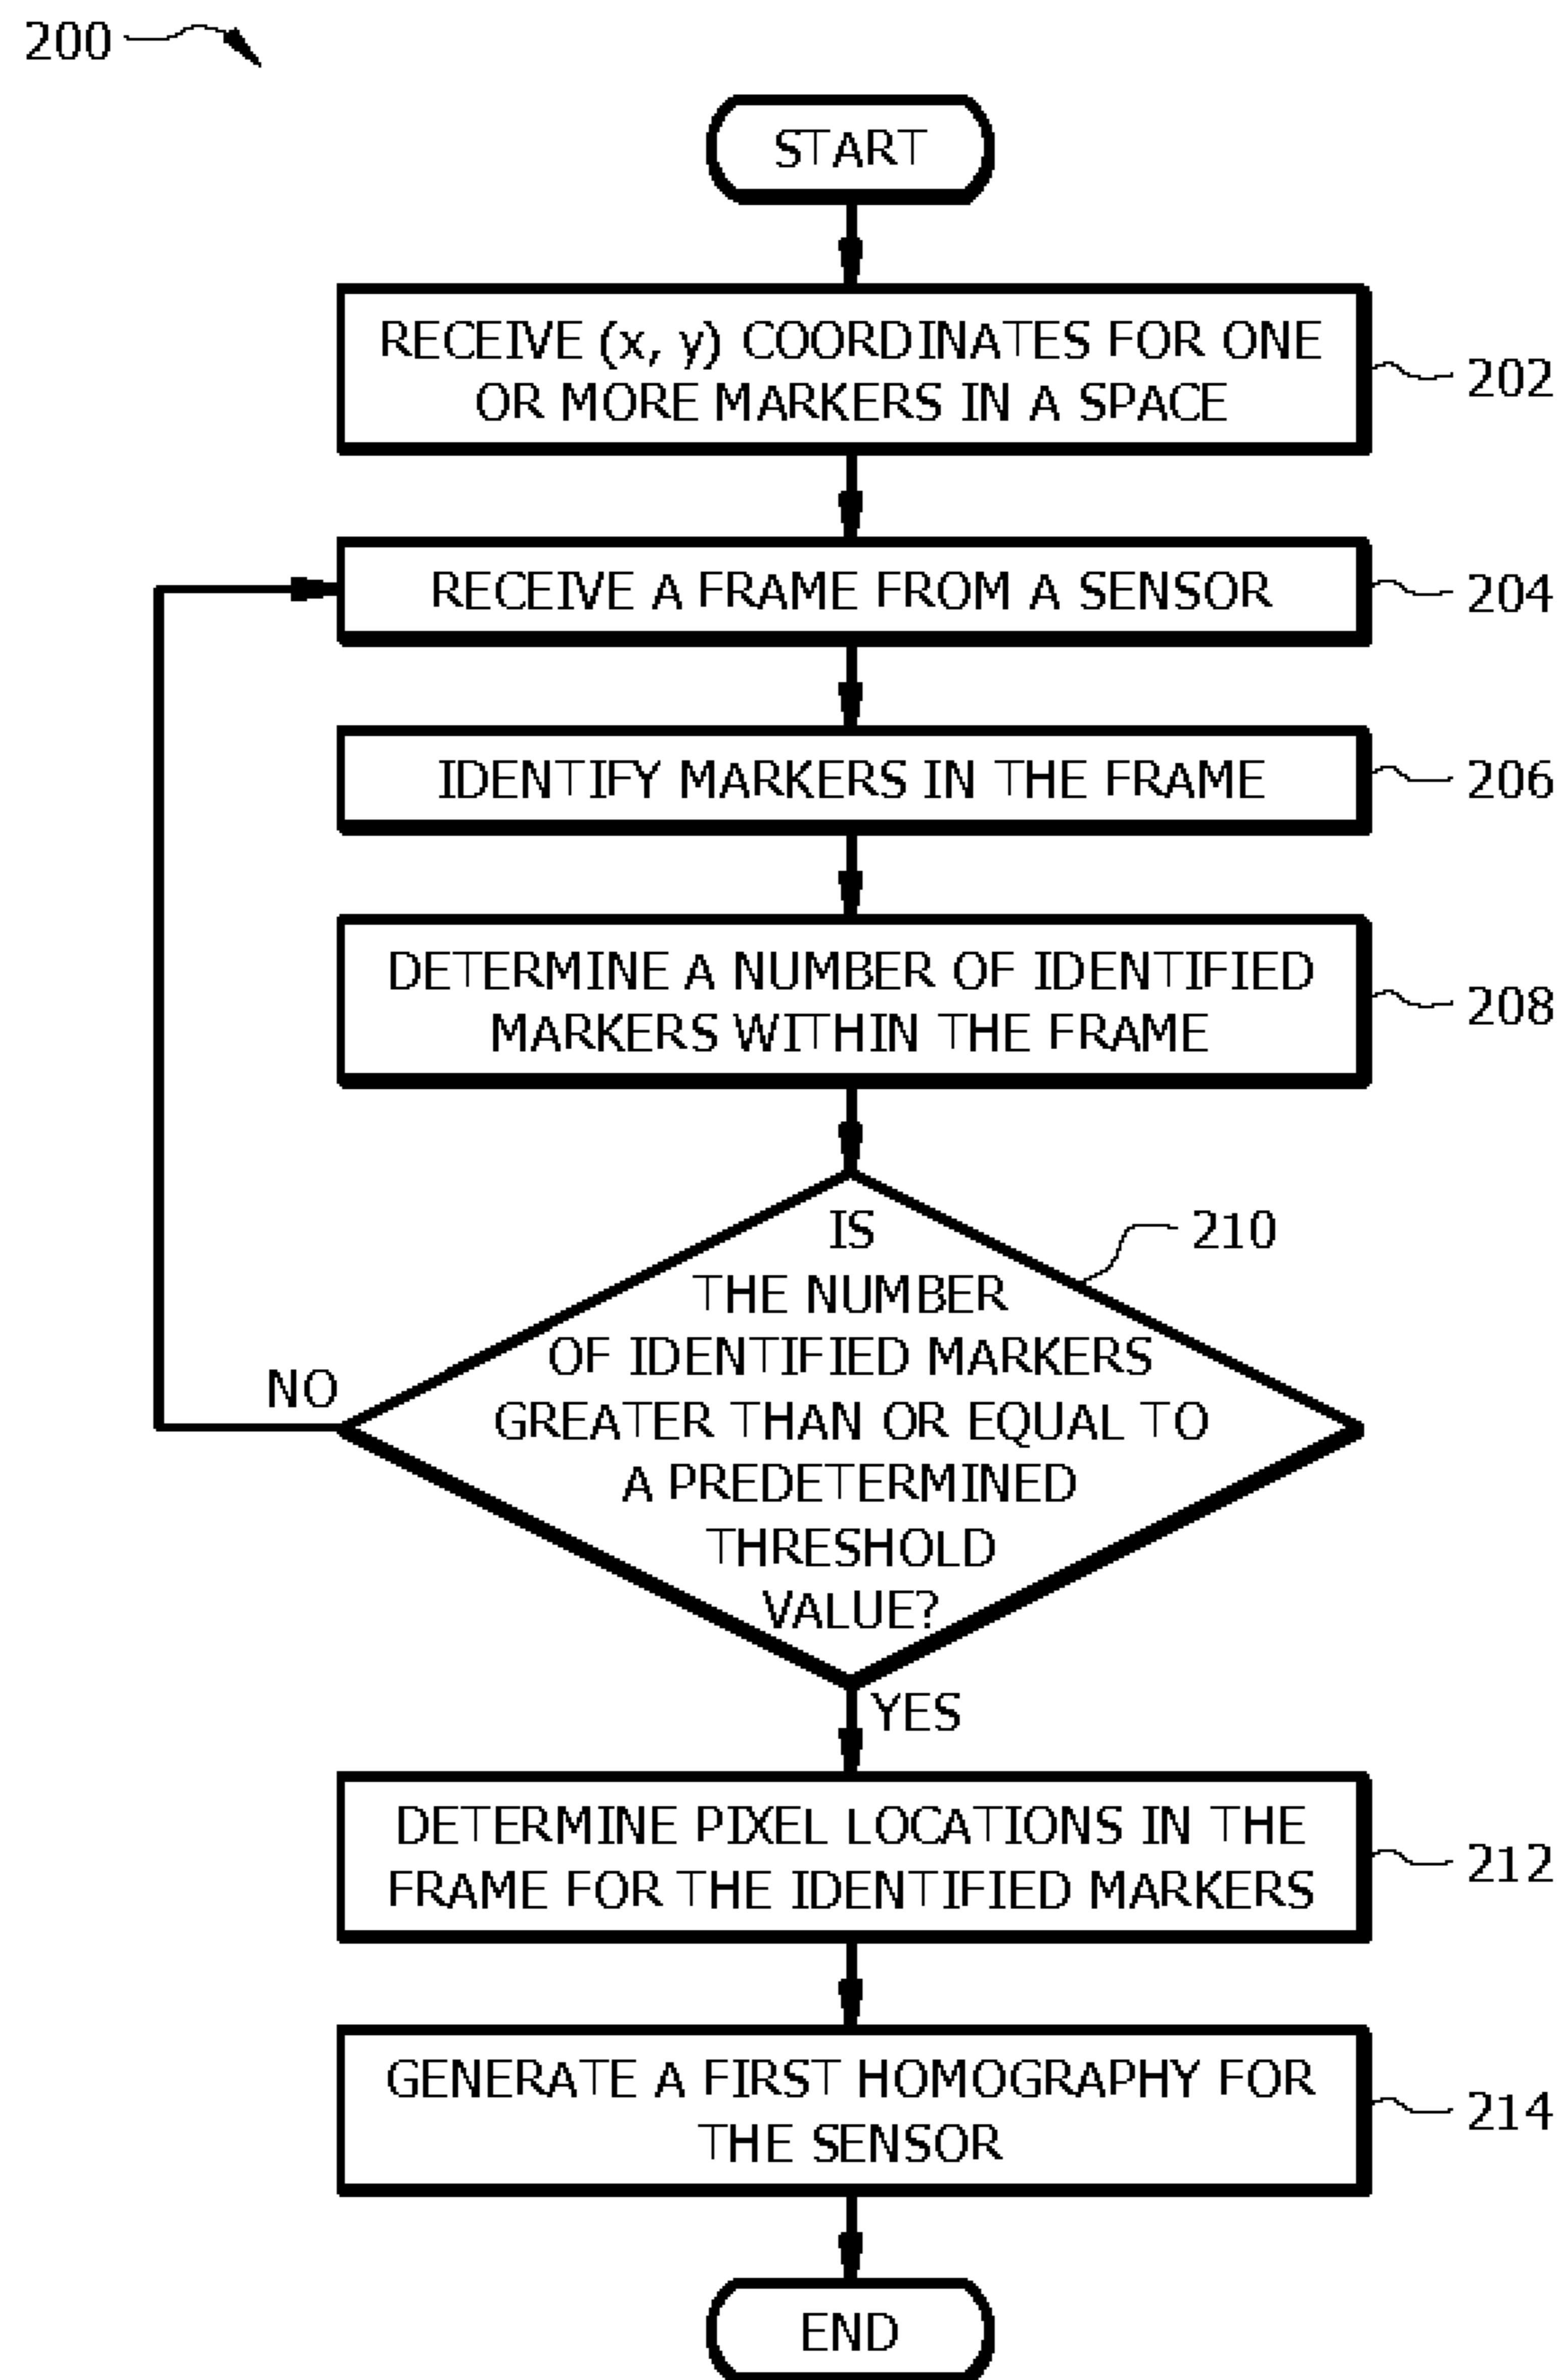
200

START

RECEIVE (x, y) COORDINATES FOR ONE OR MORE MARKERS IN A SPACE

202

RECEIVE A FRAME FROM A SENSOR

204

IDENTIFY MARKERS IN THE FRAME

206

DETERMINE A NUMBER OF IDENTIFIED MARKERS WITHIN THE FRAME

208

IS THE NUMBER OF IDENTIFIED MARKERS GREATER THAN OR EQUAL TO A PREDETERMINED THRESHOLD VALUE?

210

NO

YES

DETERMINE PIXEL LOCATIONS IN THE FRAME FOR THE IDENTIFIED MARKERS

212

GENERATE A FIRST HOMOGRAPHY FOR THE SENSOR

214

END